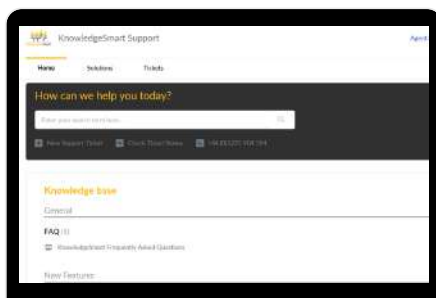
KnowledgeSmart Support

Agent

Home Solutions Tickets

How can we help you today?

Enter your search term here...

New Support Ticket Check Ticket Status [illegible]

Knowledge base

General

FAQ (1)

KnowledgeSmart Frequently Asked Questions

New Features